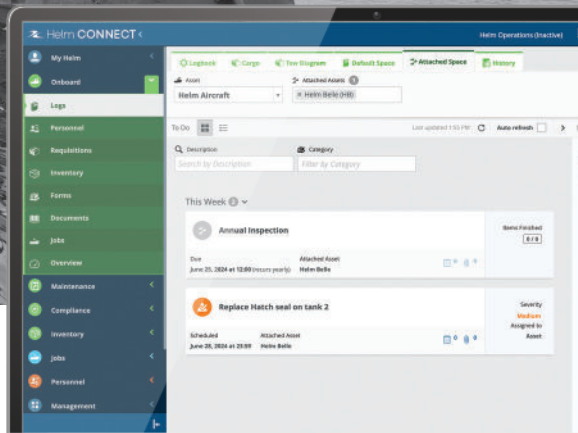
Helm CONNECT <

Helm Operations (Inactive)

My Helm

Onboard

Logs

Personnel

Requisitions

Inventory

Forms

Documents

Jobs

Overview

Maintenance

Compliance

Inventory

Jobs

Personnel

Management

Logbook

Cargo

Tow Diagram

Default Space

Attached Space

History

Asset

Helm Aircraft

Attached Assets 1

× Helm Belle (HB)

To Do

Last updated 1:55 PM

Auto refresh

Description

Search by Description

Category

Filter by Category

This Week 2

Annual Inspection

Due

June 25, 2024 at 12:00 (recurs yearly)

Attached Asset

Helm Belle

Items Finished

0 / 0

Replace Hatch seal on tank 2

Scheduled

June 28, 2024 at 23:59

Attached Asset

Helm Belle

Severity

Medium

Assigned to

Asset